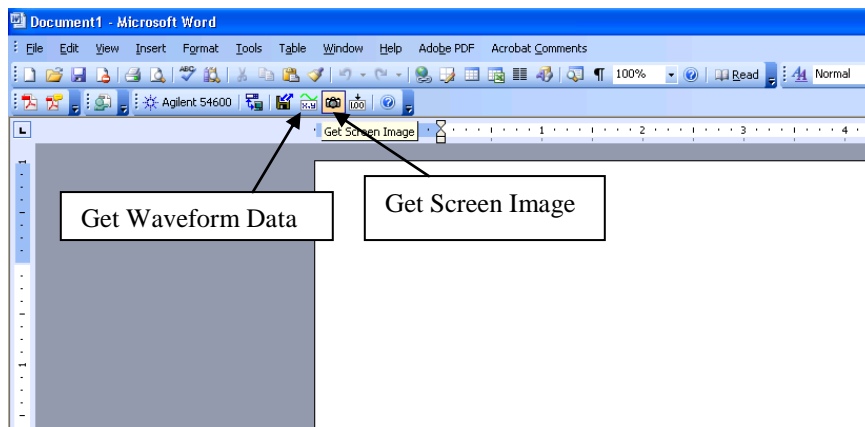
Document1 - Microsoft Word

File Edit View Insert Format Tools Table Window Help Adobe PDF Acrobat Comments

100% Read Normal

Agilent 54600

Get Screen Image

1 2 3 4

Get Waveform Data

Get Screen Image